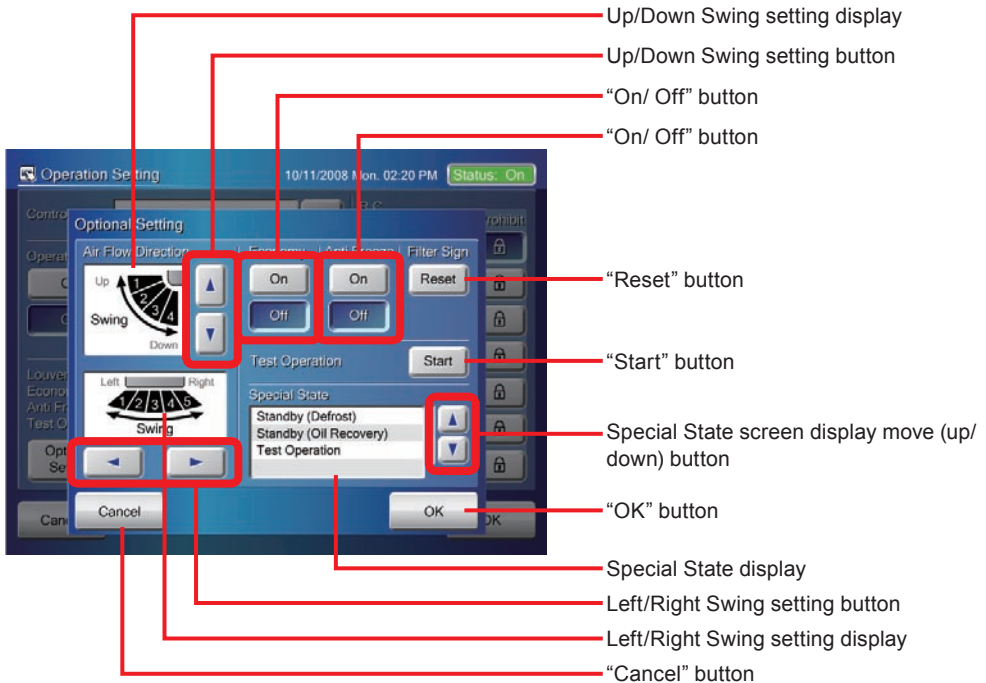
Up/Down Swing setting display

Up/Down Swing setting button

“On/ Off” button

“On/ Off” button

Operation Setting

10/11/2008 Mon. 02:20 PM

Status: On

Optional Setting

Air Flow Direction

Economy

Anti Freeze

Filter Sign

Up

Swing

Down

1 2 3 4

On

Off

On

Off

Reset

“Reset” button

Test Operation

Start

“Start” button

Left

Right

1 2 3 4 5

Swing

Special State

Standby (Defrost)

Standby (Oil Recovery)

Test Operation

Special State screen display move (up/down) button

Cancel

OK

“OK” button

Special State display

Left/Right Swing setting button

Left/Right Swing setting display

“Cancel” button